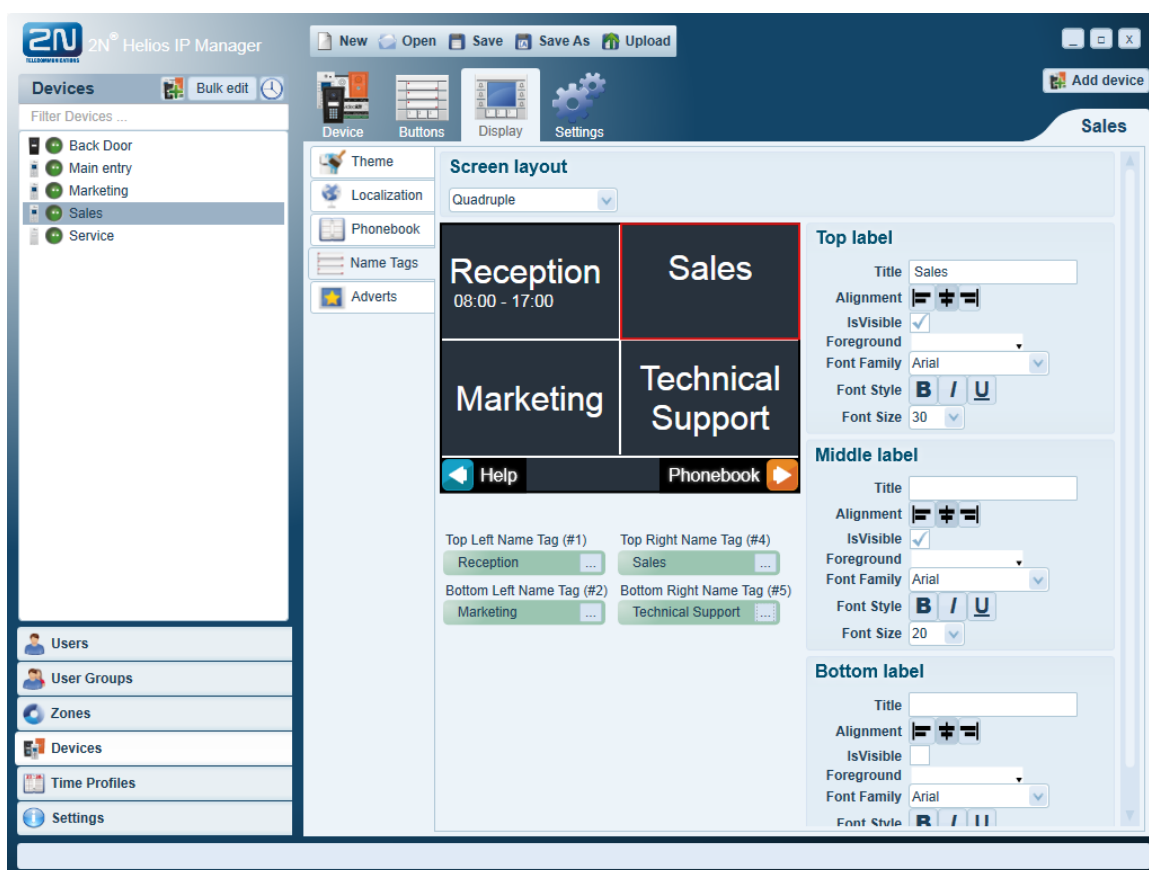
2N TELECOMMUNICATIONS 2N® Helios IP Manager

New Open Save Save As Upload

Add device

Devices Bulk edit

Filter Devices ...

Back Door
Main entry
Marketing
Sales
Service

Device Buttons Display Settings

Sales

Theme
Localization
Phonebook
Name Tags
Adverts

Screen layout

Quadruple

Reception
08:00 - 17:00

Sales

Marketing

Technical Support

Help

Phonebook

Top Left Name Tag (#1)
Reception ...
Top Right Name Tag (#4)
Sales ...
Bottom Left Name Tag (#2)
Marketing ...
Bottom Right Name Tag (#5)
Technical Support ...

Top label
Title Sales
Alignment
IsVisible
Foreground
Font Family Arial
Font Style B I U
Font Size 30

Middle label
Title
Alignment
IsVisible
Foreground
Font Family Arial
Font Style B I U
Font Size 20

Bottom label
Title
Alignment
IsVisible
Foreground
Font Family Arial
Font Style B I U

Users
User Groups
Zones
Devices
Time Profiles
Settings